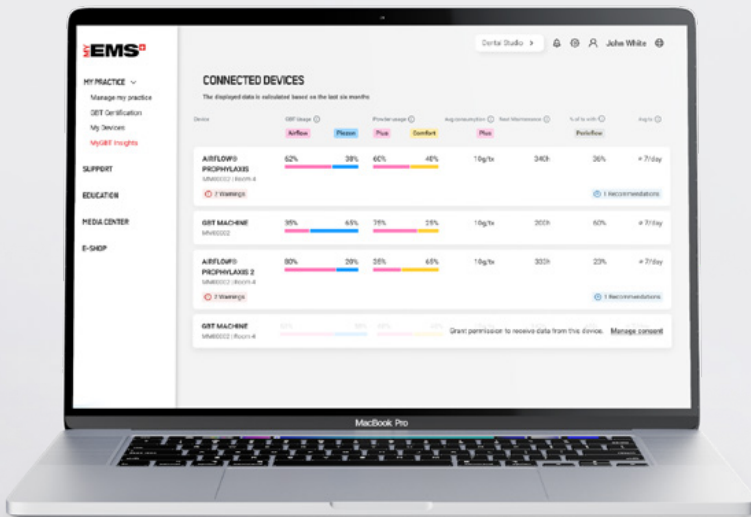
MY EMS

MY PRACTICE

Manage my practice

GBT Certification

My Devices

MyGBT Insights

SUPPORT

EDUCATION

MEDIA CENTER

E-SHOP

Dental Studio

John White

CONNECTED DEVICES

The displayed data is calculated based on the last six months

| Device | GBT Usage | Powder usage | Avg consumption | Next Maintenance | % of tx with | Avg tx |
|---|---|---|---|---|---|---|
| | Airflow Piezon | Plus Comfort | Plus | | Perioflow | |
| AIRFLOW® PROPHYLAXIS MM00002 \| Room 4 | 62% 38% | 60% 40% | 10g/tx | 340h | 36% | ≈ 7/day |
| 2 Warnings | | | | | 1 Recommendations | |
| GBT MACHINE MM00002 | 35% 65% | 75% 25% | 10g/tx | 200h | 60% | ≈ 7/day |
| AIRFLOW® PROPHYLAXIS 2 MM00002 \| Room 4 | 80% 20% | 35% 65% | 10g/tx | 300h | 23% | ≈ 7/day |
| 2 Warnings | | | | | 1 Recommendations | |
| GBT MACHINE MM00002 \| Room 4 | | | | | | |

Grant permission to receive data from this device. Manage consent

MacBook Pro